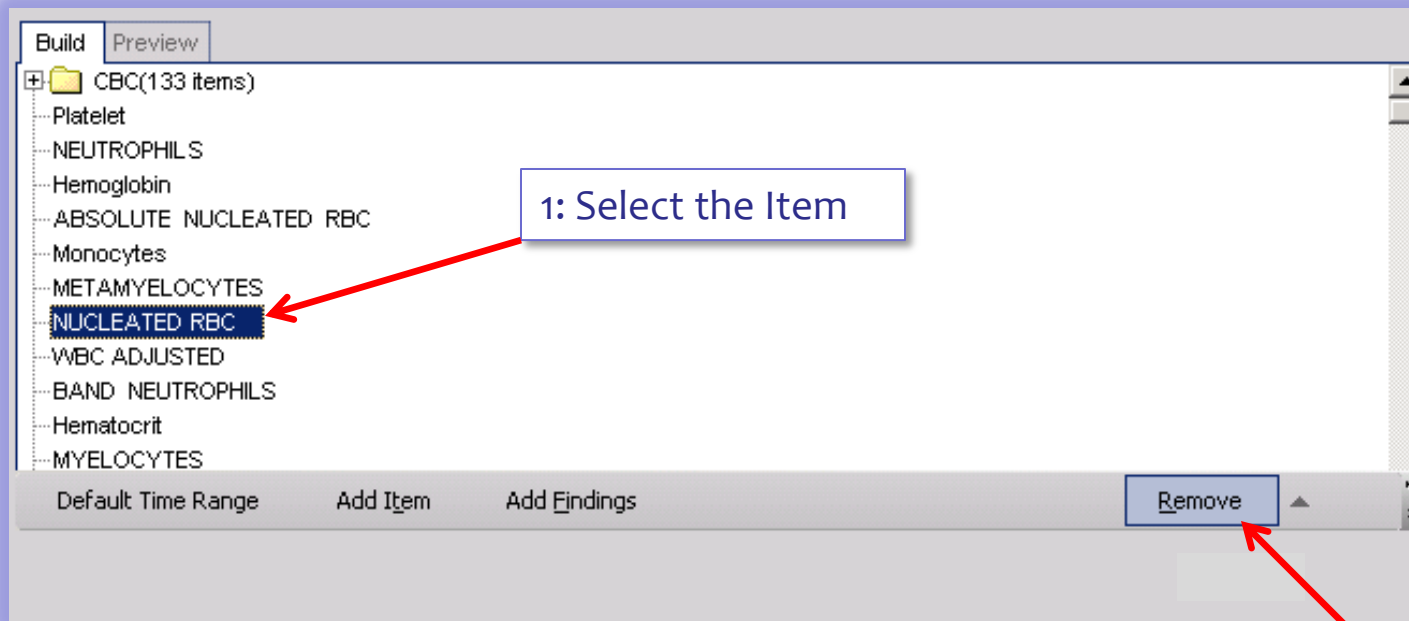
Build Preview

CBC(133 items)
Platelet
NEUTROPHILS
Hemoglobin
ABSOLUTE NUCLEATED RBC
Monocytes
METAMYELOCYTES
NUCLEATED RBC
WBC ADJUSTED
BAND NEUTROPHILS
Hematocrit
MYELOCYTES

1: Select the Item

Default Time Range Add Item Add Findings Remove